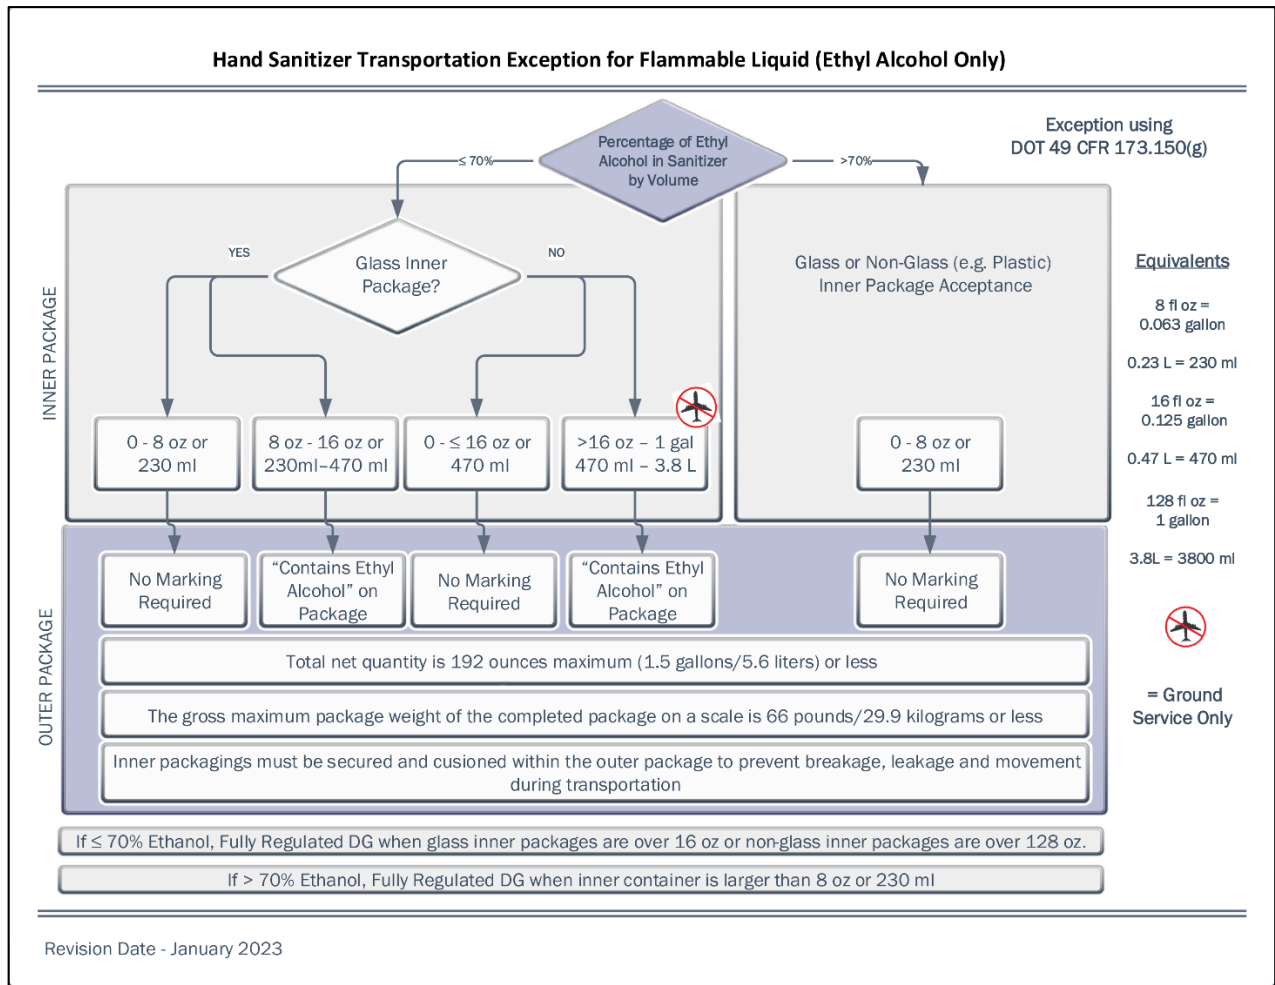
Hand Sanitizer Transportation Exception for Flammable Liquid (Ethyl Alcohol Only)

Exception using DOT 49 CFR 173.150(g)

Percentage of Ethyl Alcohol in Sanitizer by Volume

≤ 70%

>70%

INNER PACKAGE

Glass Inner Package?

YES

NO

0 - 8 oz or 230 ml

8 oz - 16 oz or 230ml–470 ml

0 - ≤ 16 oz or 470 ml

>16 oz – 1 gal 470 ml – 3.8 L

Glass or Non-Glass (e.g. Plastic) Inner Package Acceptance

0 - 8 oz or 230 ml

Equivalents

8 fl oz = 0.063 gallon

0.23 L = 230 ml

16 fl oz = 0.125 gallon

0.47 L = 470 ml

128 fl oz = 1 gallon

3.8L = 3800 ml

= Ground Service Only

OUTER PACKAGE

No Marking Required

"Contains Ethyl Alcohol" on Package

No Marking Required

"Contains Ethyl Alcohol" on Package

No Marking Required

Total net quantity is 192 ounces maximum (1.5 gallons/5.6 liters) or less

The gross maximum package weight of the completed package on a scale is 66 pounds/29.9 kilograms or less

Inner packagings must be secured and cusioned within the outer package to prevent breakage, leakage and movement during transportation

If ≤ 70% Ethanol, Fully Regulated DG when glass inner packages are over 16 oz or non-glass inner packages are over 128 oz.

If > 70% Ethanol, Fully Regulated DG when inner container is larger than 8 oz or 230 ml

Revision Date - January 2023